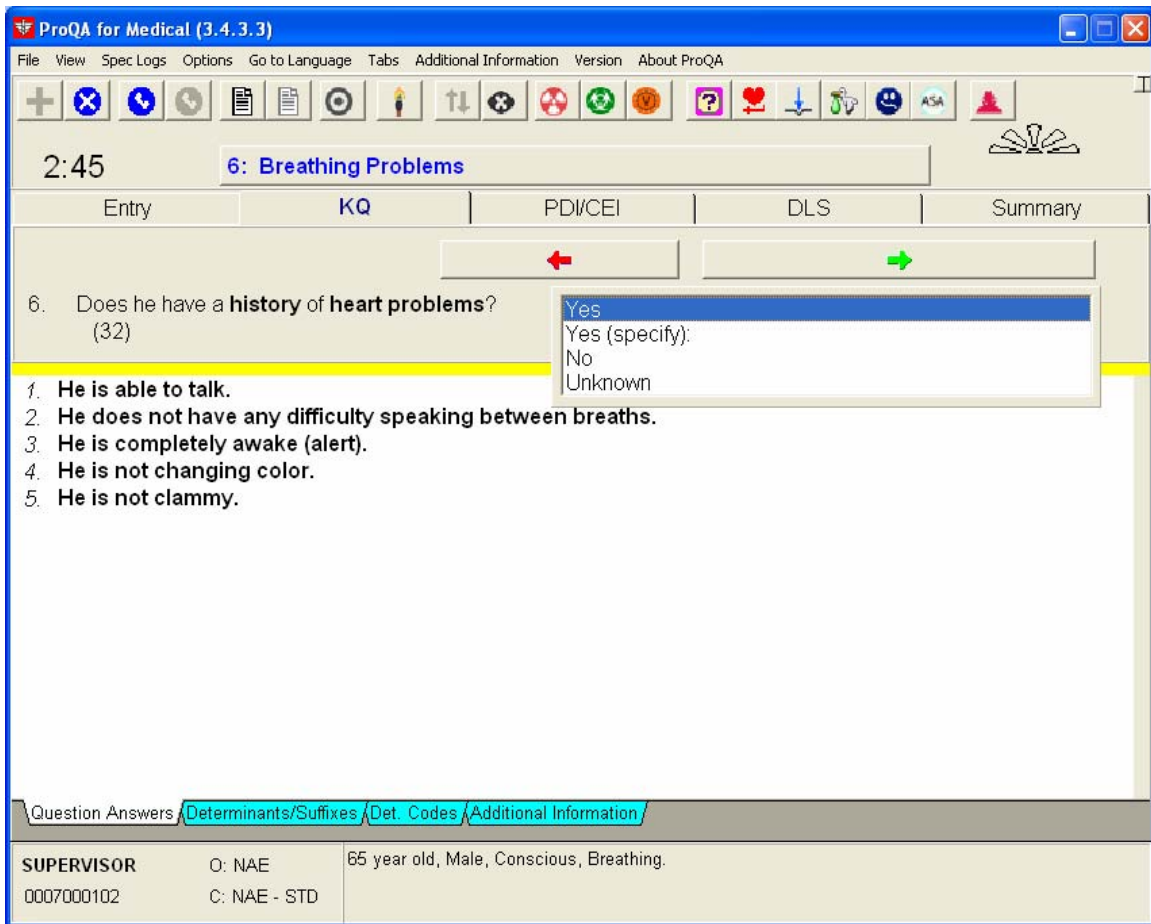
ProQA for Medical (3.4.3.3)

File View Spec Logs Options Go to Language Tabs Additional Information Version About ProQA

ASA

2:45

6: Breathing Problems

Entry | KQ | PDI/CEI | DLS | Summary

6. Does he have a **history** of **heart problems**?
(32)

Yes
Yes (specify):
No
Unknown

1. **He is able to talk.**
2. **He does not have any difficulty speaking between breaths.**
3. **He is completely awake (alert).**
4. **He is not changing color.**
5. **He is not clammy.**

Question Answers | Determinants/Suffixes | Det. Codes | Additional Information

SUPERVISOR
0007000102

O: NAE
C: NAE - STD

65 year old, Male, Conscious, Breathing.